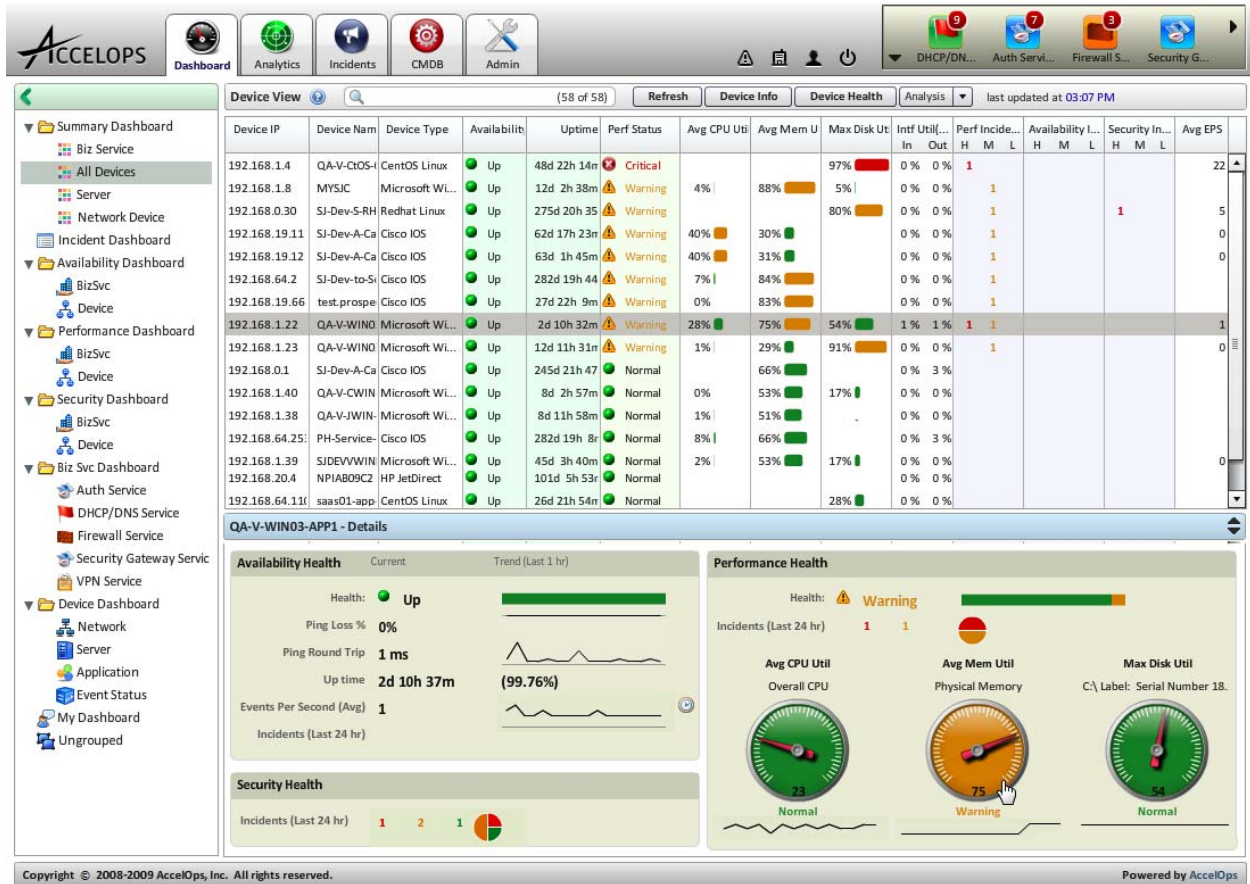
ACCELOPS

Dashboard | Analytics | Incidents | CMDB | Admin

9 DHCP/DN... 7 Auth Servi... 3 Firewall S... Security G...

Summary Dashboard
Biz Service
All Devices
Server
Network Device
Incident Dashboard
Availability Dashboard
BizSvc
Device
Performance Dashboard
BizSvc
Device
Security Dashboard
BizSvc
Device
Biz Svc Dashboard
Auth Service
DHCP/DNS Service
Firewall Service
Security Gateway Servic
VPN Service
Device Dashboard
Network
Server
Application
Event Status
My Dashboard
Ungrouped

Device View (58 of 58) Refresh Device Info Device Health Analysis last updated at 03:07 PM

| Device IP | Device Nam | Device Type | Availability | Uptime | Perf Status | Avg CPU Uti | Avg Mem U | Max Disk Ut | Intf Util(... In Out | Perf Incide... H M L | Availability I... H M L | Security In... H M L | Avg EPS |
|---|---|---|---|---|---|---|---|---|---|---|---|---|---|
| 192.168.1.4 | QA-V-CtOS-( | CentOS Linux | Up | 48d 22h 14m | Critical | | | 97% | 0% 0% | 1 | | | 22 |
| 192.168.1.8 | MYSJC | Microsoft Wi... | Up | 12d 2h 38m | Warning | 4% | 88% | 5% | 0% 0% | 1 | | | |
| 192.168.0.30 | SJ-Dev-S-RH | Redhat Linux | Up | 275d 20h 35 | Warning | | | 80% | 0% 0% | 1 | | 1 | 5 |
| 192.168.19.11 | SJ-Dev-A-Ca | Cisco IOS | Up | 62d 17h 23m | Warning | 40% | 30% | | 0% 0% | 1 | | | 0 |
| 192.168.19.12 | SJ-Dev-A-Ca | Cisco IOS | Up | 63d 1h 45m | Warning | 40% | 31% | | 0% 0% | 1 | | | 0 |
| 192.168.64.2 | SJ-Dev-to-S | Cisco IOS | Up | 282d 19h 44 | Warning | 7% | 84% | | 0% 0% | 1 | | | |
| 192.168.19.66 | test.prospe | Cisco IOS | Up | 27d 22h 9m | Warning | 0% | 83% | | 0% 0% | 1 | | | |
| 192.168.1.22 | QA-V-WIN0 | Microsoft Wi... | Up | 2d 10h 32m | Warning | 28% | 75% | 54% | 1% 1% | 1 1 | | | 1 |
| 192.168.1.23 | QA-V-WIN0 | Microsoft Wi... | Up | 12d 11h 31m | Warning | 1% | 29% | 91% | 0% 0% | 1 | | | 0 |
| 192.168.0.1 | SJ-Dev-A-Ca | Cisco IOS | Up | 245d 21h 47 | Normal | | 66% | | 0% 3% | | | | |
| 192.168.1.40 | QA-V-CWIN | Microsoft Wi... | Up | 8d 2h 57m | Normal | 0% | 53% | 17% | 0% 0% | | | | |
| 192.168.1.38 | QA-V-JWIN- | Microsoft Wi... | Up | 8d 11h 58m | Normal | 1% | 51% | | 0% 0% | | | | |
| 192.168.64.25 | PH-Service- | Cisco IOS | Up | 282d 19h 8r | Normal | 8% | 66% | | 0% 3% | | | | |
| 192.168.1.39 | SJDEVVWIN | Microsoft Wi... | Up | 45d 3h 40m | Normal | 2% | 53% | 17% | 0% 0% | | | | 0 |
| 192.168.20.4 | NPIAB09C2 | HP JetDirect | Up | 101d 5h 53r | Normal | | | | 0% 0% | | | | |
| 192.168.64.11 | saas01-app | CentOS Linux | Up | 26d 21h 54m | Normal | | | 28% | 0% 0% | | | | |

QA-V-WIN03-APP1 - Details

Availability Health Current Trend (Last 1 hr)
Health: Up
Ping Loss % 0%
Ping Round Trip 1 ms
Up time 2d 10h 37m (99.76%)
Events Per Second (Avg) 1
Incidents (Last 24 hr)

Security Health
Incidents (Last 24 hr) 1 2 1

Performance Health
Health: Warning
Incidents (Last 24 hr) 1 1
Avg CPU Util Overall CPU 23 Normal
Avg Mem Util Physical Memory 75 Warning
Max Disk Util C:\ Label: Serial Number 18. 54 Normal

Copyright © 2008-2009 AccelOps, Inc. All rights reserved.
Powered by AccelOps